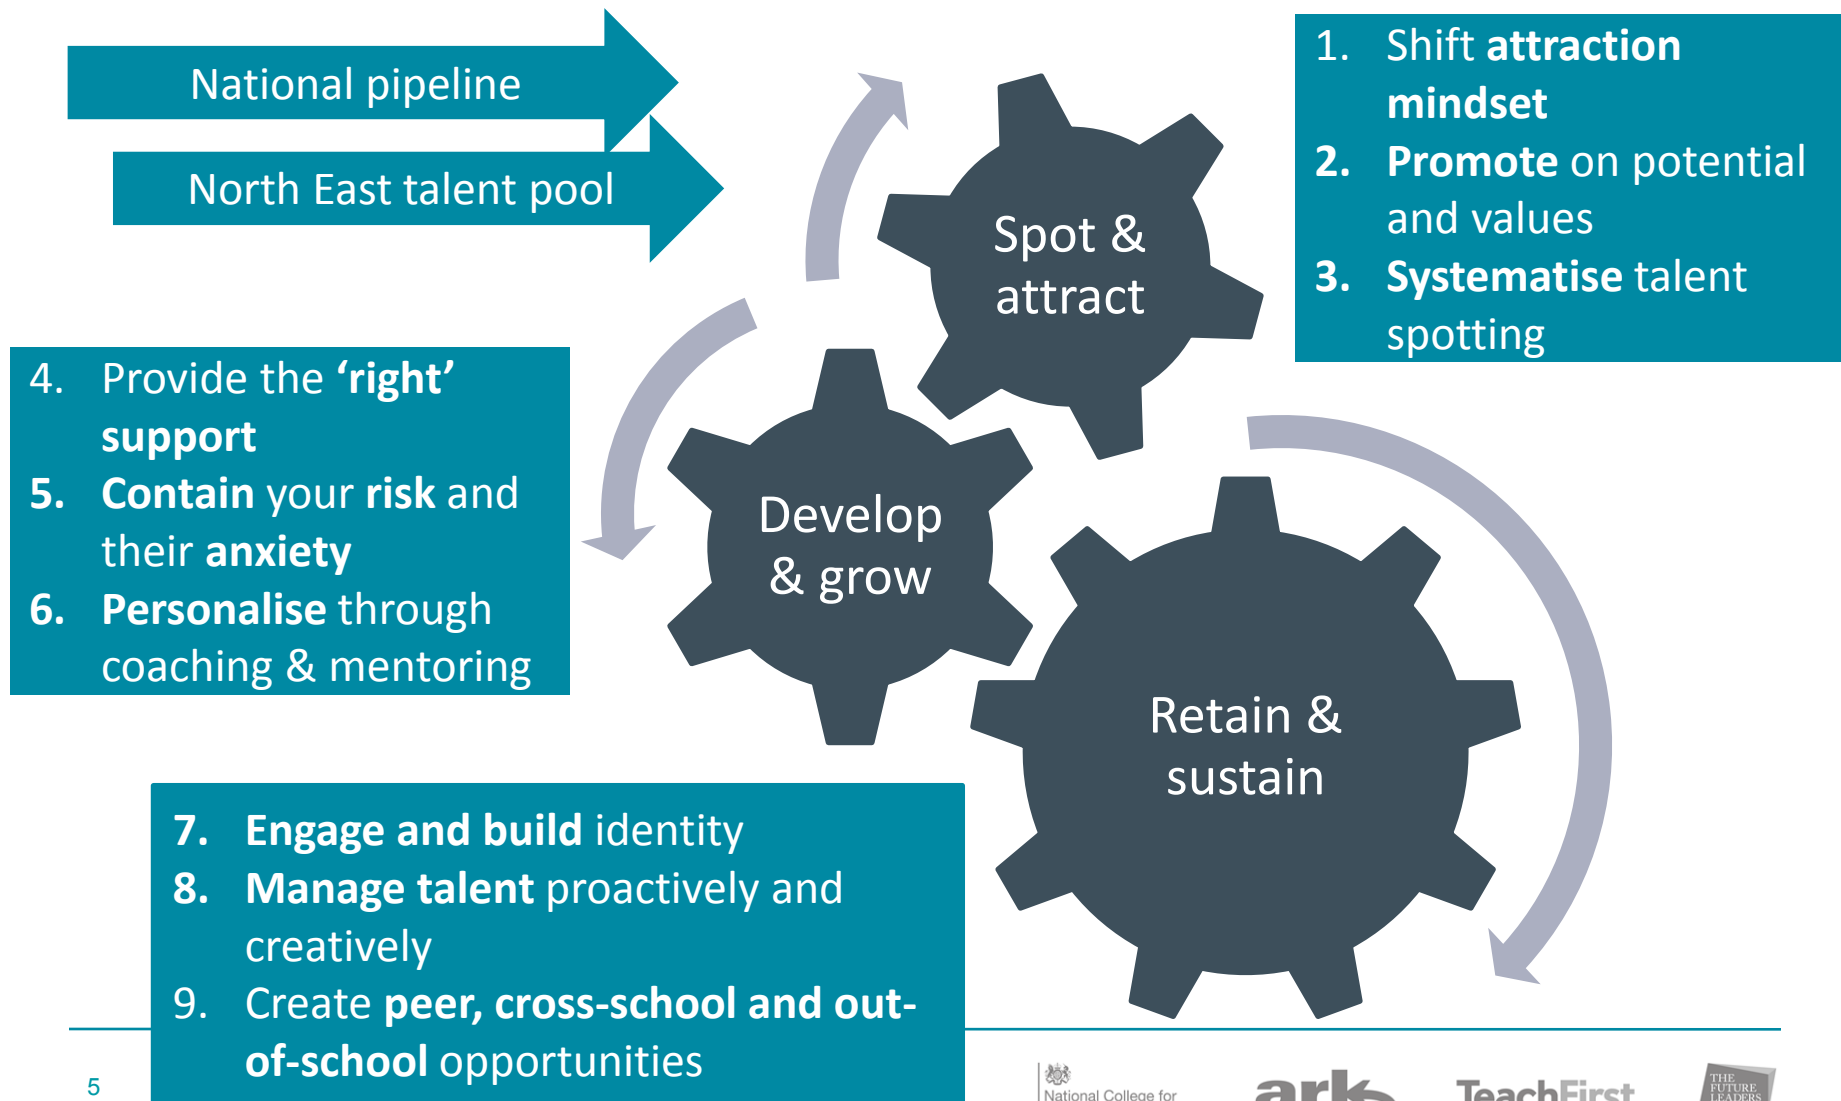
National pipeline

North East talent pool

Spot & attract

Develop & grow

Retain & sustain

1. Shift **attraction mindset**
2. **Promote** on potential and values
3. **Systematise** talent spotting

4. Provide the **'right' support**
5. **Contain** your **risk** and their **anxiety**
6. **Personalise** through coaching & mentoring

7. **Engage and build** identity
8. **Manage talent** proactively and creatively
9. Create **peer, cross-school and out-of-school** opportunities

5

National College for

ark

TeachFirst

THE FUTURE LEADERS